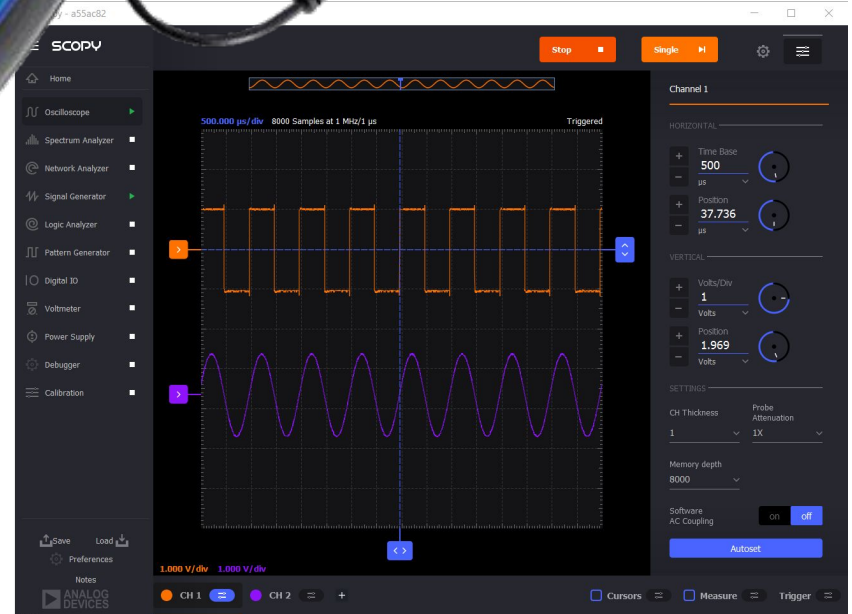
y - a55ac82

SCOPY

Home

Oscilloscope

Spectrum Analyzer

Network Analyzer

Signal Generator

Logic Analyzer

Pattern Generator

Digital IO

Voltmeter

Power Supply

Debugger

Calibration

Save

Load

Preferences

Notes

ANALOG DEVICES

Stop

Single

500.000 µs/div 8000 Samples at 1 MHz/1 µs

Triggered

1.000 V/div 1.000 V/div

CH 1

CH 2

+

Cursors

Measure

Trigger

Channel 1

HORIZONTAL

Time Base
500
µs

Position
37.736
µs

VERTICAL

Volts/Div
1
Volts

Position
1.969
Volts

SETTINGS

CH Thickness
1

Probe Attenuation
1X

Memory depth
8000

Software AC Coupling

on off

Autoset